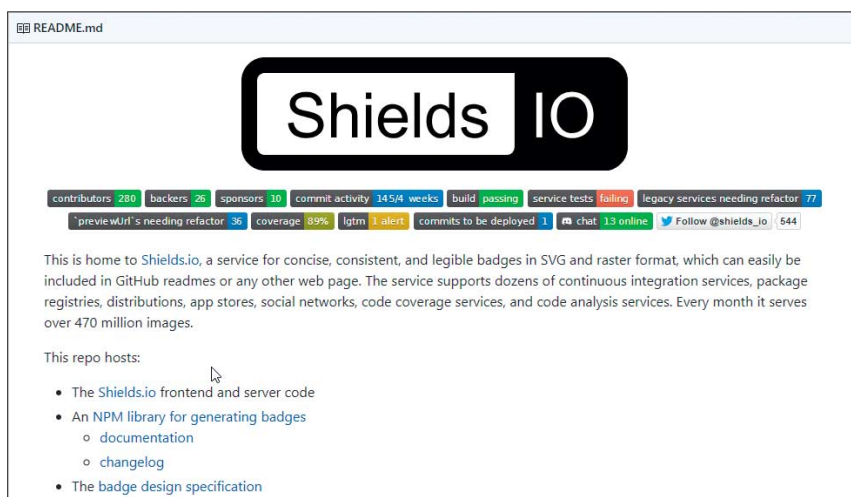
README.md

Shields IO

contributors 280 backers 26 sponsors 10 commit activity 145/4 weeks build passing service tests failing legacy services needing refactor 77 `previewUrl`s needing refactor 36 coverage 89% lgtm 1 alert commits to be deployed 1 chat 13 online Follow @shields_io 544

This is home to Shields.io, a service for concise, consistent, and legible badges in SVG and raster format, which can easily be included in GitHub readmes or any other web page. The service supports dozens of continuous integration services, package registries, distributions, app stores, social networks, code coverage services, and code analysis services. Every month it serves over 470 million images.

This repo hosts:

- The Shields.io frontend and server code
- An NPM library for generating badges
  - documentation
  - changelog
- The badge design specification